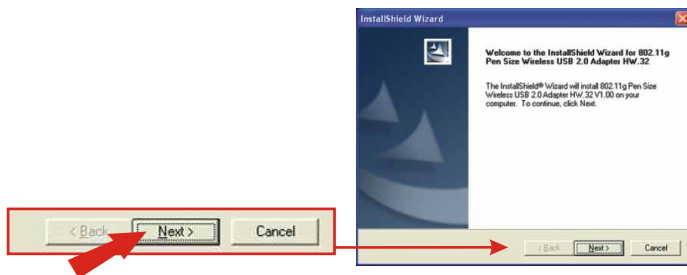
< Back Next > Cancel

InstallShield Wizard

Welcome to the InstallShield Wizard for 802.11g Pen Size Wireless USB 2.0 Adapter HW.32

The InstallShield® Wizard will install 802.11g Pen Size Wireless USB 2.0 Adapter HW.32 V1.00 on your computer. To continue, click Next.

< Back Next > Cancel